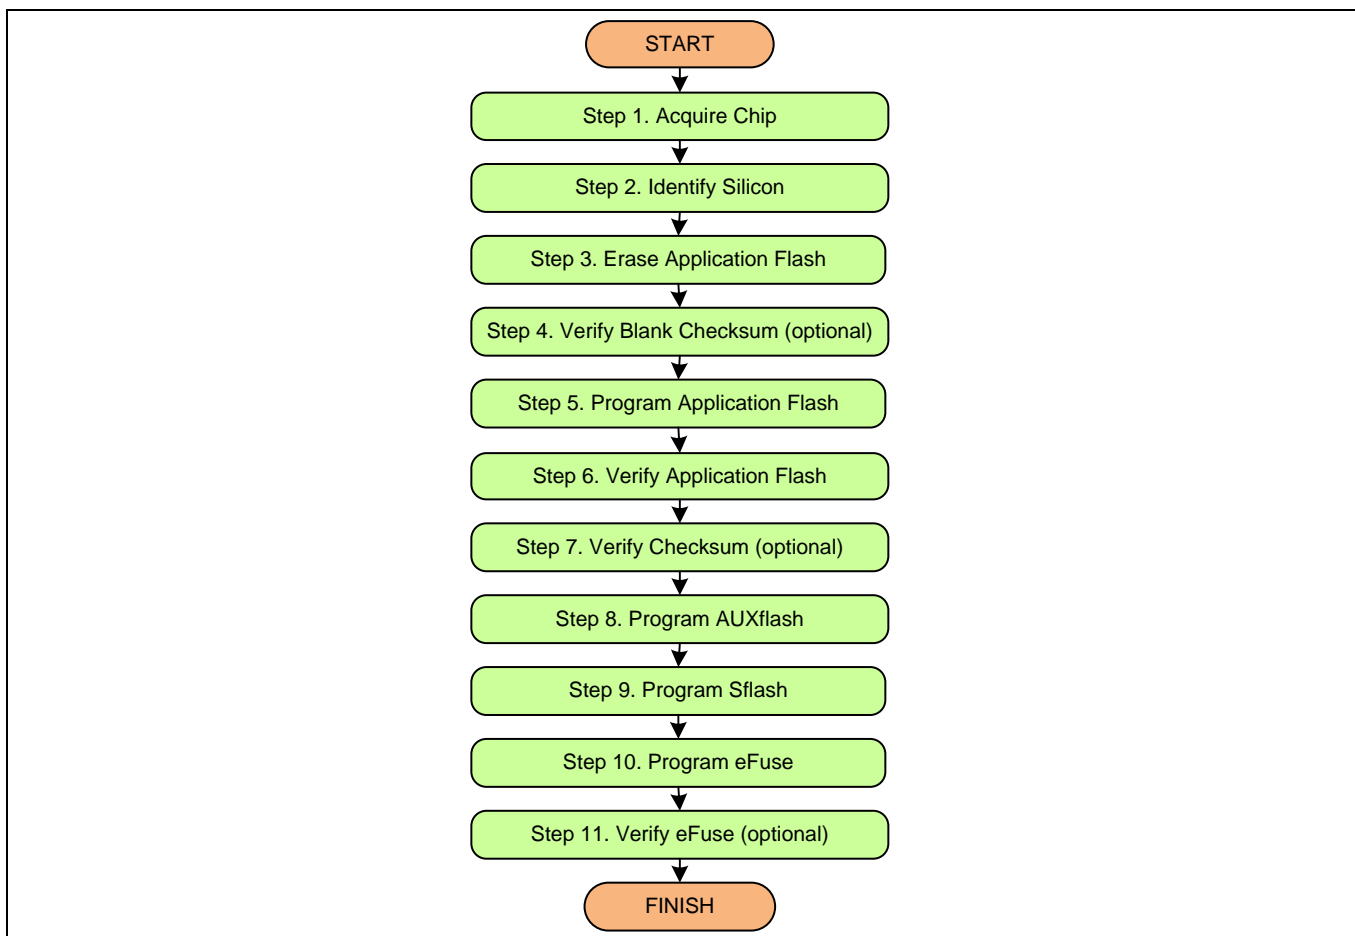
START

Step 1. Acquire Chip

Step 2. Identify Silicon

Step 3. Erase Application Flash

Step 4. Verify Blank Checksum (optional)

Step 5. Program Application Flash

Step 6. Verify Application Flash

Step 7. Verify Checksum (optional)

Step 8. Program AUXflash

Step 9. Program Sflash

Step 10. Program eFuse

Step 11. Verify eFuse (optional)

FINISH